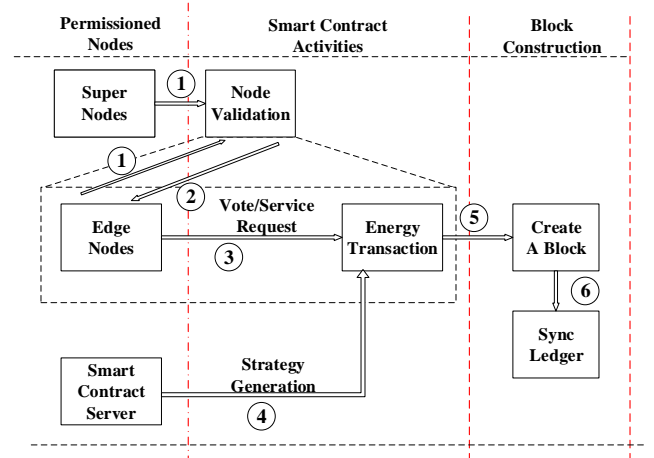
Permissioned Nodes

Smart Contract Activities

Block Construction

Super Nodes

1

Node Validation

1

2

Edge Nodes

Vote/Service Request

3

Energy Transaction

5

Create A Block

6

Sync Ledger

Smart Contract Server

Strategy Generation

4